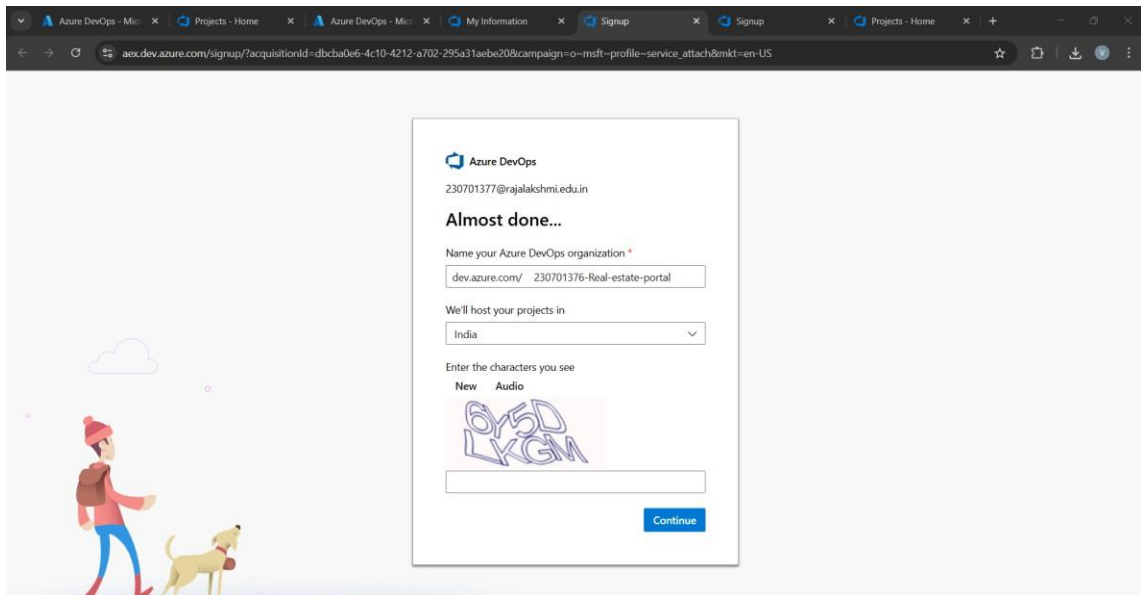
Azure DevOps - Mic ×
Projects - Home ×
Azure DevOps - Mic ×
My Information ×
Signup ×
Signup ×
Projects - Home ×
+

aex.dev.azure.com/signup/?acquisitionId=dbcba0e6-4c10-4212-a702-295a31aebe20&campaign=o~msft~profile~service_attach&mkt=en-US

Azure DevOps

230701377@rajalakshmi.edu.in

Almost done...

Name your Azure DevOps organization *

dev.azure.com/ 230701376-Real-estate-portal

We'll host your projects in

India

Enter the characters you see

New Audio

6Y5D LKGM

Continue